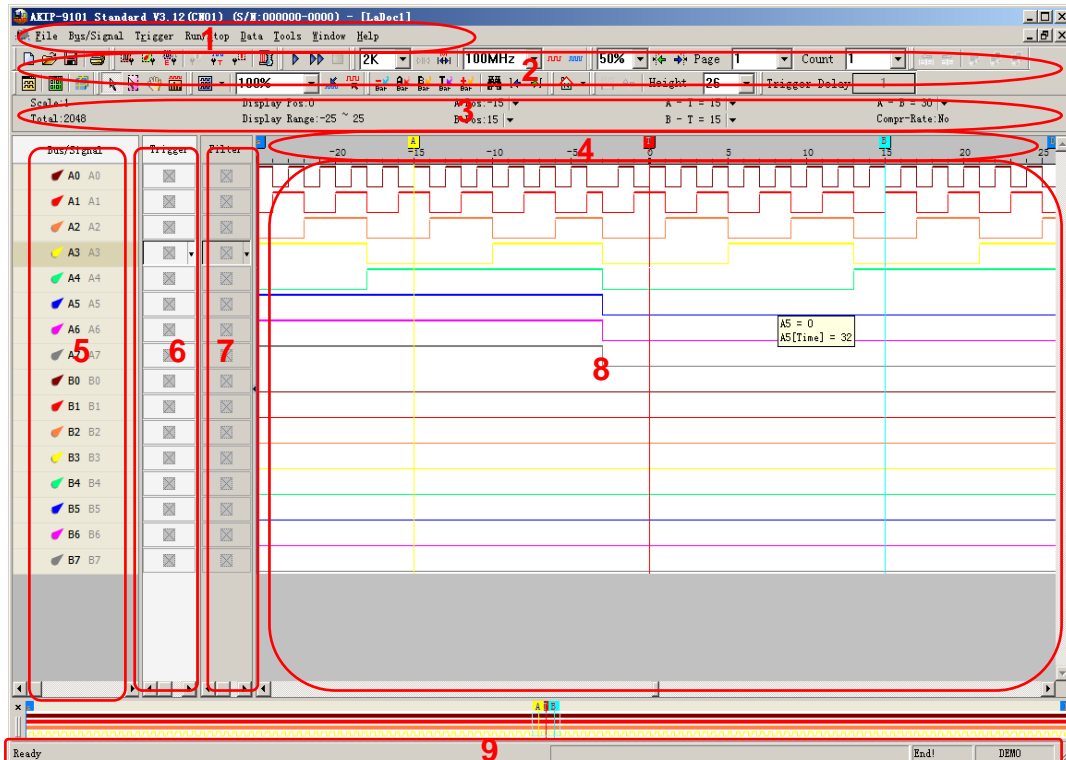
AKIP-9101 Standard V3.12(CH01) (S/N:000000-0000) - [LaDoc1]

File Bus/Signal Trigger Run/Stop Data Tools Window Help

1

2K 100MHz 50% Page 1 Count 1

2

100% Height 26 Trigger Delay 1

Scale:1 Display Pos:0 A Pos:-15 A - T = 15 A - B = 30
Total:2048 Display Range:-25 ~ 25 B Pos:15 B - T = 15 Compr-Rate:No

3

-20 -15 -10 -5 0 5 10 15 20 25

4

Bus/Signal Trigger Filter

A0 A0
A1 A1
A2 A2
A3 A3
A4 A4
A5 A5
A6 A6
A7 A7
B0 B0
B1 B1
B2 B2
B3 B3
B4 B4
B5 B5
B6 B6
B7 B7

5 6 7

A5 = 0
A5[Time] = 32

8

Ready End! DEMO

9